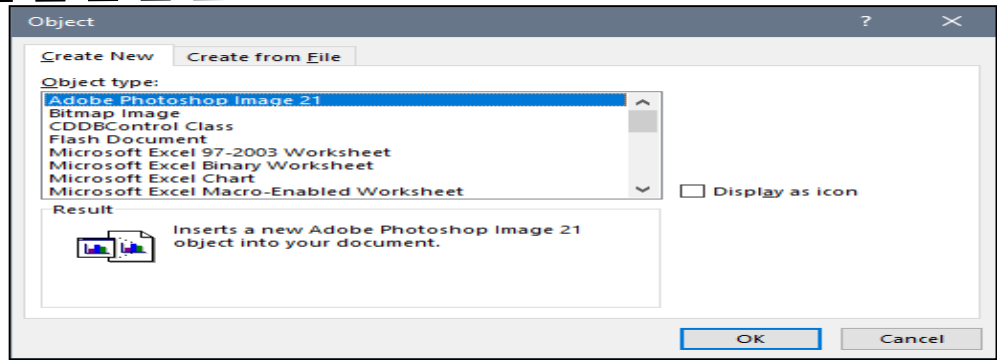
Object

?

Create New

Create from File

Object type:

Adobe Photoshop Image 21
Bitmap Image
CDDBControl Class
Flash Document
Microsoft Excel 97-2003 Worksheet
Microsoft Excel Binary Worksheet
Microsoft Excel Chart
Microsoft Excel Macro-Enabled Worksheet

Display as icon

Result

Inserts a new Adobe Photoshop Image 21 object into your document.

OK

Cancel